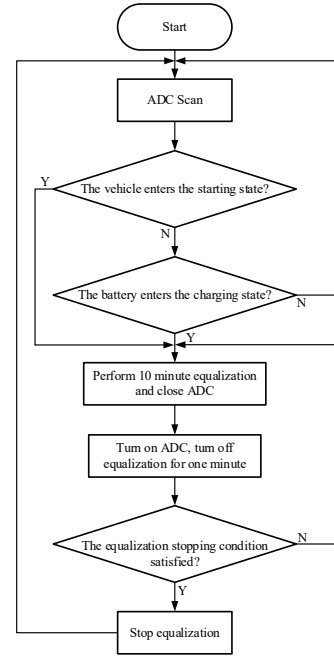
Start

ADC Scan

Y

The vehicle enters the starting state?

N

The battery enters the charging state?

N

Y

Perform 10 minute equalization and close ADC

Turn on ADC, turn off equalization for one minute

The equalization stopping condition satisfied?

N

Y

Stop equalization